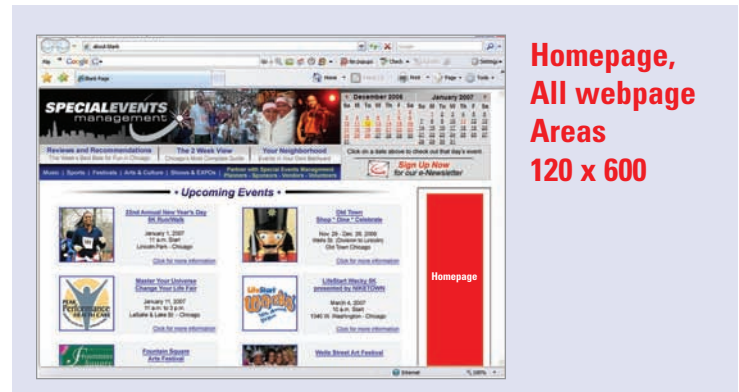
about:blank

Google

Blank Page

Home

Print

Page

Tools

SPECIALEVENTS management

December 2006

January 2007

Reviews and Recommendations

The 2 Week View

Your Neighborhood

Click on a date above to check out that day's event.

Sign Up Now for our e-Newsletter

Music | Sports | Festivals | Arts & Culture | Shows & EXPOs

• Upcoming Events •

23nd Annual New Year's Day 5K Run/Walk

January 1, 2007 11 a.m. Start Lincoln Park - Chicago

Click for more information

Old Town Shop * Dine * Celebrate

Nov 29 - Dec 26, 2006 Wells St. (Division to Lincoln) Old Town Chicago

Click for more information

Master Your Universe Change Your Life Fair

January 11, 2007 11 a.m. to 5 p.m. LaSalle & Lake St. - Chicago

Click for more information

LifeStart Wacky 8K presented by NIKETOWN

March 4, 2007 10 a.m. Start 1340 W. Washington - Chicago

Click for more information

Fountain Square Arts Festival

Wells Street Art Festival

Homepage

Internet

100%

Homepage, All webpage Areas 120 x 600